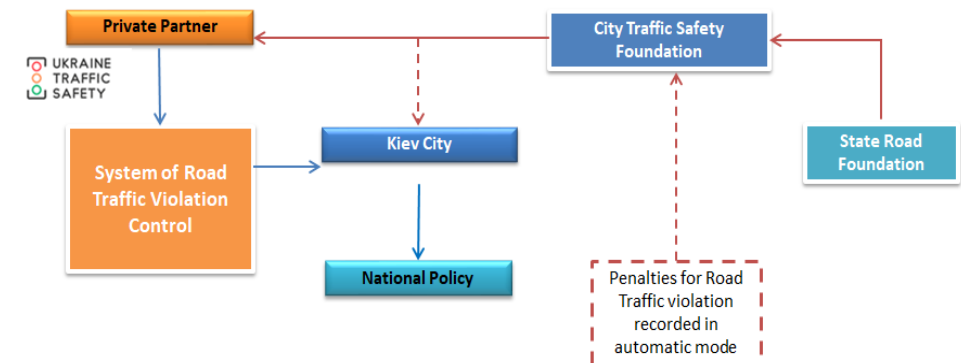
Private Partner

City Traffic Safety Foundation

UKRAINE TRAFFIC SAFETY

System of Road Traffic Violation Control

Kiev City

State Road Foundation

National Policy

Penalties for Road Traffic violation recorded in automatic mode